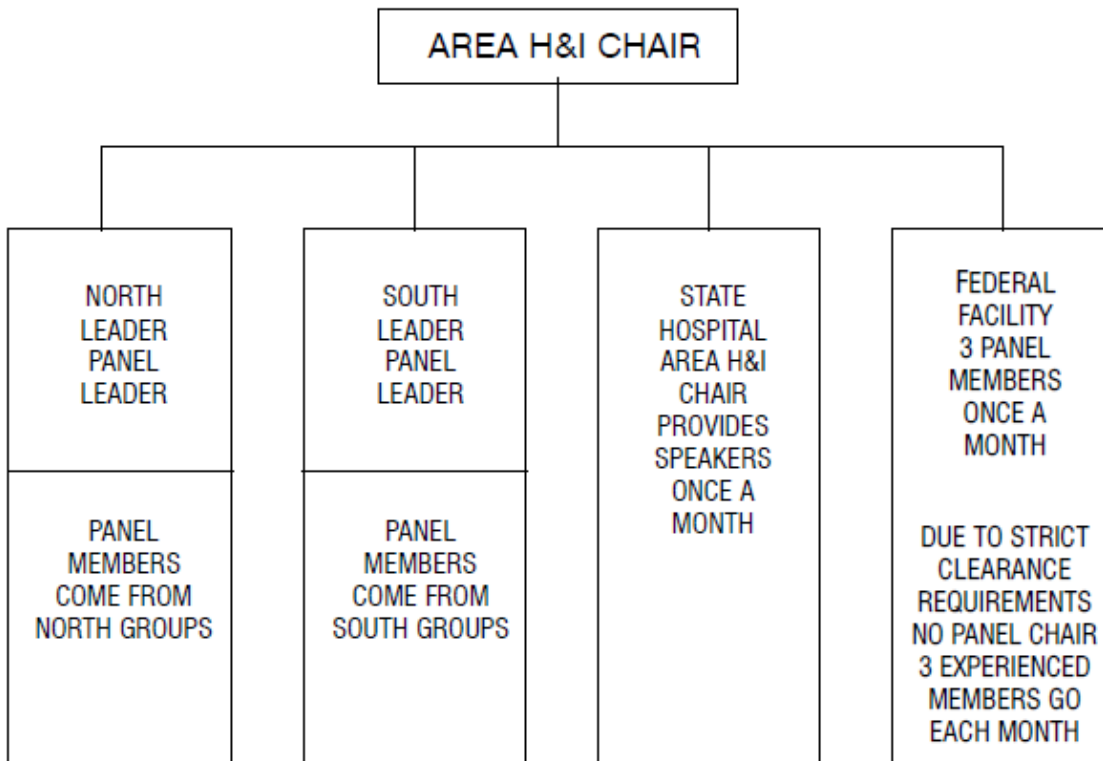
AREA H&I CHAIR

NORTH LEADER PANEL LEADER

PANEL MEMBERS COME FROM NORTH GROUPS

SOUTH LEADER PANEL LEADER

PANEL MEMBERS COME FROM SOUTH GROUPS

STATE HOSPITAL AREA H&I CHAIR PROVIDES SPEAKERS ONCE A MONTH

FEDERAL FACILITY 3 PANEL MEMBERS ONCE A MONTH

DUE TO STRICT CLEARANCE REQUIREMENTS NO PANEL CHAIR 3 EXPERIENCED MEMBERS GO EACH MONTH